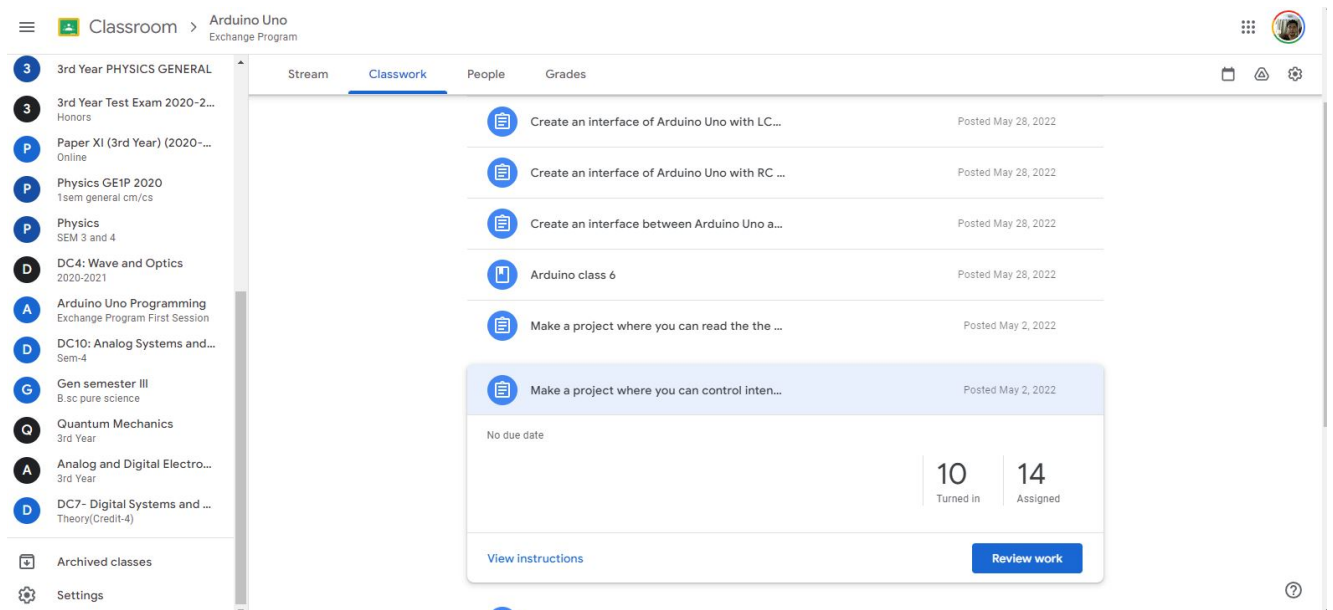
Classroom > Arduino Uno
Exchange Program

3 3rd Year PHYSICS GENERAL
3 3rd Year Test Exam 2020-2...
Honors
P Paper XI (3rd Year) (2020-...
Online
P Physics GE1P 2020
1sem general cm/cs
P Physics
SEM 3 and 4
D DC4: Wave and Optics
2020-2021
A Arduino Uno Programming
Exchange Program First Session
D DC10: Analog Systems and...
Sem-4
G Gen semester III
B.sc pure science
Q Quantum Mechanics
3rd Year
A Analog and Digital Electro...
3rd Year
D DC7- Digital Systems and ...
Theory(Credit-4)

Archived classes
Settings

Stream Classwork People Grades

Create an interface of Arduino Uno with LC... Posted May 28, 2022
Create an interface of Arduino Uno with RC ... Posted May 28, 2022
Create an interface between Arduino Uno a... Posted May 28, 2022
Arduino class 6 Posted May 28, 2022
Make a project where you can read the the ... Posted May 2, 2022
Make a project where you can control inten... Posted May 2, 2022

No due date

10
Turned in
14
Assigned

View instructions
Review work